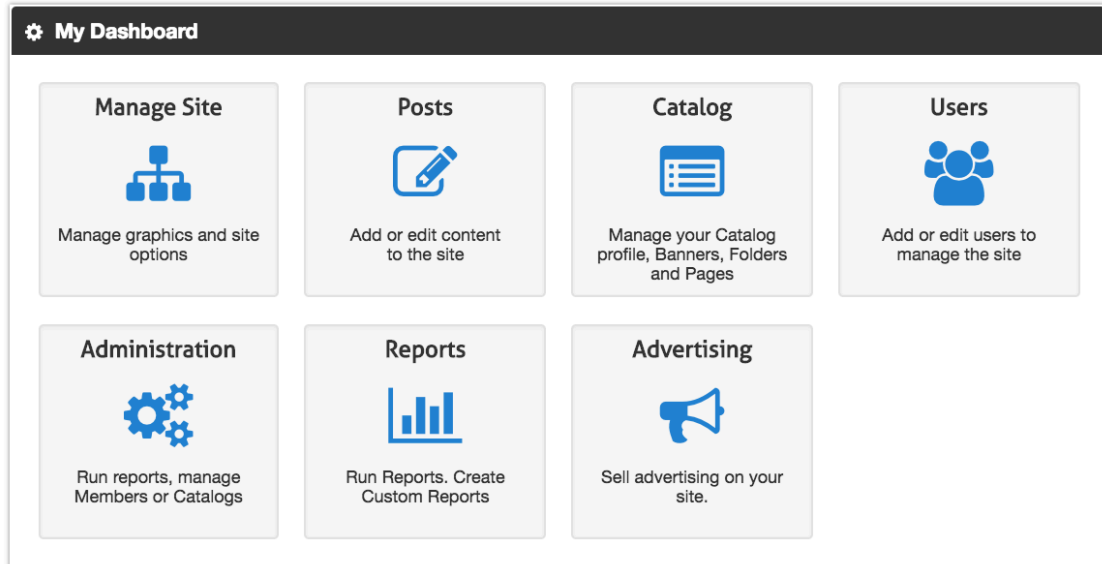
My Dashboard

Manage Site

Manage graphics and site options

Posts

Add or edit content to the site

Catalog

Manage your Catalog profile, Banners, Folders and Pages

Users

Add or edit users to manage the site

Administration

Run reports, manage Members or Catalogs

Reports

Run Reports. Create Custom Reports

Advertising

Sell advertising on your site.